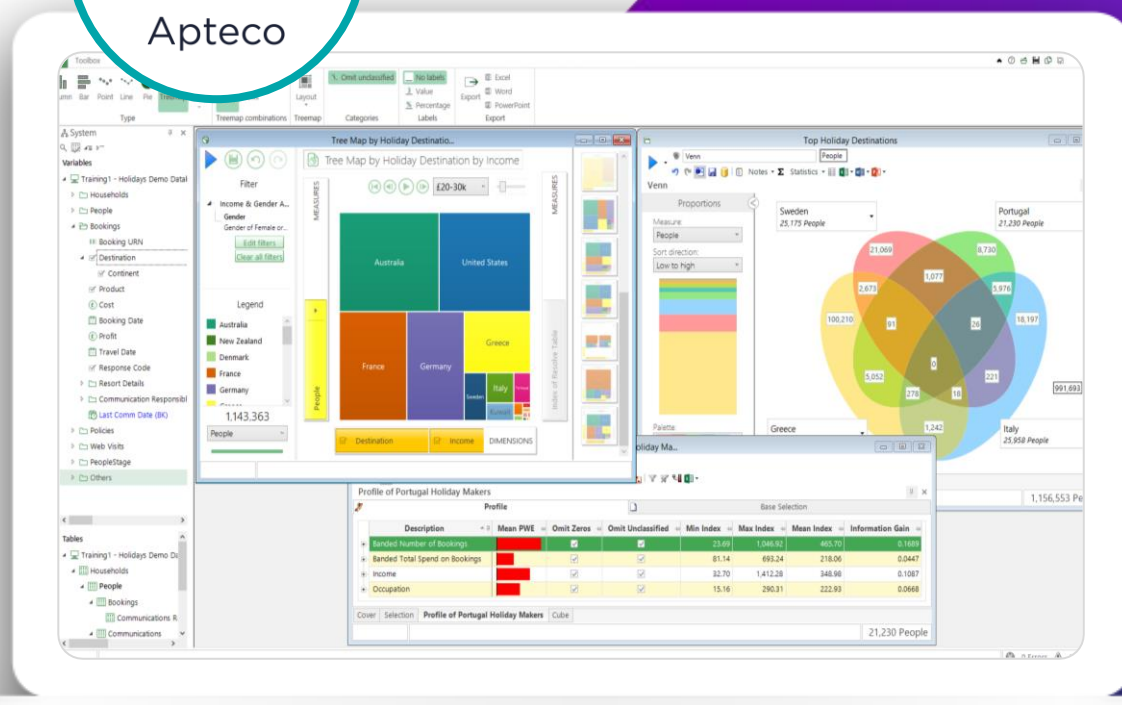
Apteco

Toolbox

Bar Point Line Pie

Type

Treemap combinations Treemap

Layout

Omit unclassified

Categories

No labels

Value

Percentage

Labels

Export

Excel

Word

PowerPoint

Export

System

Variables

Training1 - Holidays Demo Data

Households

People

Bookings

Booking URN

Destination

Continent

Product

Cost

Booking Date

Profit

Travel Date

Response Code

Resort Details

Communication Responsibl

Last Comm Date (BK)

Policies

Web Visits

PeopleStage

Others

Tables

Training1 - Holidays Demo Da

Households

People

Bookings

Communications R

Communications

Tree Map by Holiday Destinatio...

Tree Map by Holiday Destination by Income

Filter

Income & Gender A...

Gender

Gender of Female or...

Edit filters

Clear all filters

Legend

Australia

New Zealand

Denmark

France

Germany

1,143,363

People

MEASURES

£20-30k

Australia

United States

France

Germany

Greece

Italy

Sweden

People

Destination

Income

DIMENSIONS

MEASURES

Index of Resolve Table

Top Holiday Destinations

Venn

People

Venn

Notes

Statistics

Proportions

Measure

People

Sort direction:

Low to high

Palette

Sweden

25,175 People

Portugal

21,230 People

Greece

Italy

25,958 People

21,069

8,730

1,077

2,673

3,976

100,210

91

26

18,197

0

5,052

221

278

18

1,242

991,693

1,156,553 Pe

Holiday Ma...

Profile of Portugal Holiday Makers

Profile

Base Selection

| Description | Mean PWE | Omit Zeros | Omit Unclassified | Min Index | Max Index | Mean Index | Information Gain |
|---|---|---|---|---|---|---|---|
| Banded Number of Bookings | | | | 23.69 | 1,046.92 | 465.70 | 0.1689 |
| Banded Total Spend on Bookings | | | | 81.14 | 693.24 | 218.06 | 0.0447 |
| Income | | | | 32.70 | 1,412.28 | 348.98 | 0.1087 |
| Occupation | | | | 15.16 | 290.31 | 222.93 | 0.0668 |

Cover Selection Profile of Portugal Holiday Makers Cube

21,230 People